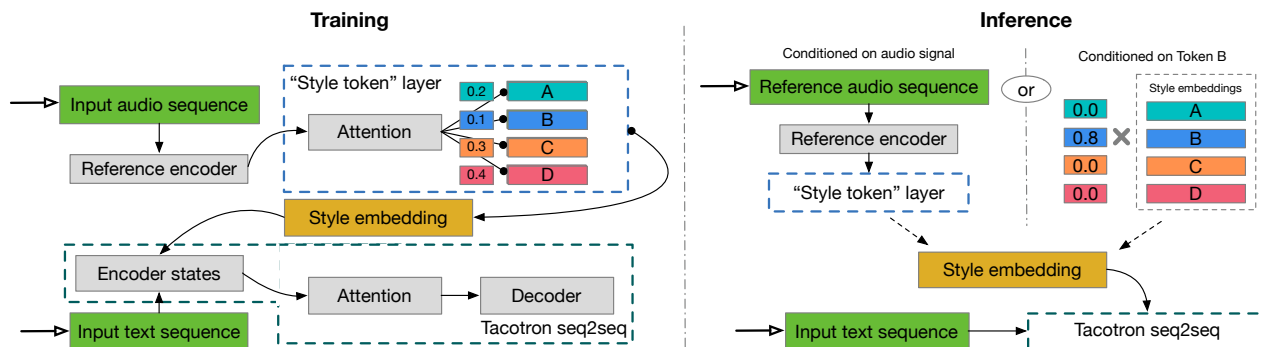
Training

Input audio sequence

Reference encoder

"Style token" layer

Attention

0.2 A

0.1 B

0.3 C

0.4 D

Style embedding

Encoder states

Attention

Decoder

Input text sequence

Tacotron seq2seq

Inference

Conditioned on audio signal

Reference audio sequence

Reference encoder

"Style token" layer

or

Conditioned on Token B

Style embeddings

0.0 A

0.8 B

0.0 C

0.0 D

Style embedding

Input text sequence

Tacotron seq2seq